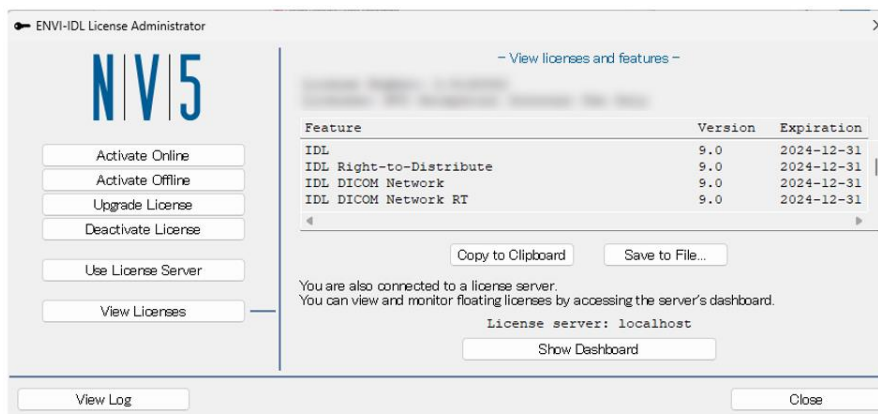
ENVI-IDL License Administrator

NV5

Activate Online
Activate Offline
Upgrade License
Deactivate License

Use License Server

View Licenses

– View licenses and features –

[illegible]
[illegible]

| Feature | Version | Expiration |
|---|---|---|
| IDL | 9.0 | 2024-12-31 |
| IDL Right-to-Distribute | 9.0 | 2024-12-31 |
| IDL DICOM Network | 9.0 | 2024-12-31 |
| IDL DICOM Network RT | 9.0 | 2024-12-31 |

Copy to Clipboard
Save to File...

You are also connected to a license server.
You can view and monitor floating licenses by accessing the server's dashboard.

License server: localhost

Show Dashboard

View Log

Close